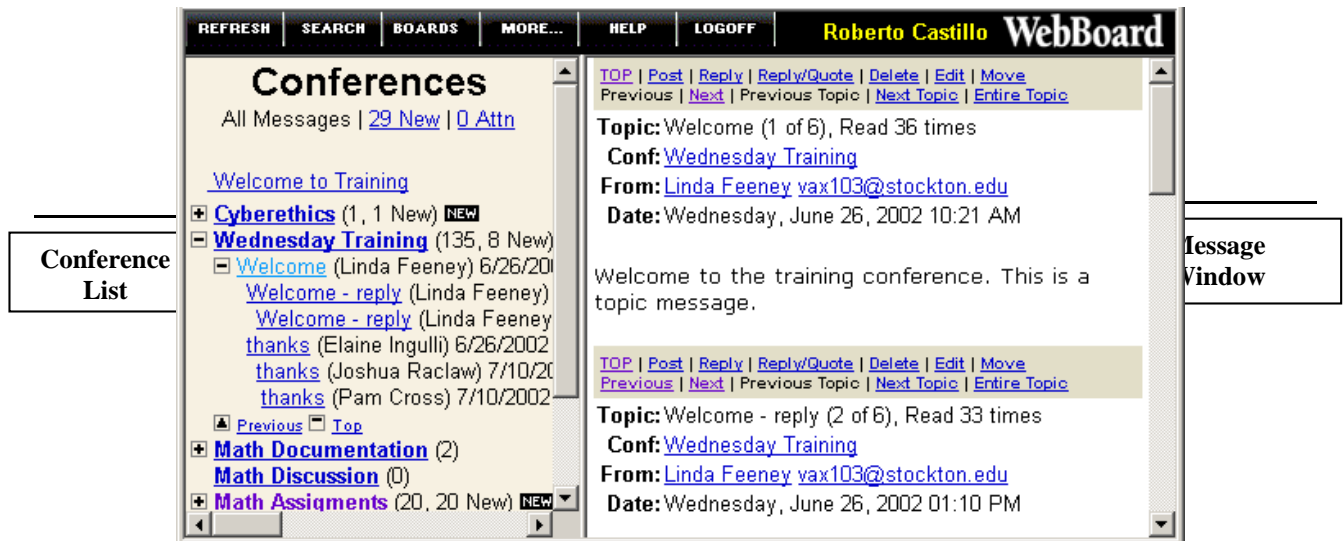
REFRESH | SEARCH | BOARDS | MORE... | HELP | LOGOFF

Roberto Castillo WebBoard

Conferences

All Messages | 29 New | 0 Attn

Welcome to Training

Cyberethics (1, 1 New) NEW

Wednesday Training (135, 8 New)

Welcome (Linda Feeney) 6/26/20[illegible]

Welcome - reply (Linda Feeney)

Welcome - reply (Linda Feeney

thanks (Elaine Ingulli) 6/26/2002

thanks (Joshua Raclaw) 7/10/20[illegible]

thanks (Pam Cross) 7/10/2002

Previous Top

Math Documentation (2)

Math Discussion (0)

Math Assigments (20, 20 New) NEW

Conference List

TOP | Post | Reply | Reply/Quote | Delete | Edit | Move
Previous | Next | Previous Topic | Next Topic | Entire Topic

Topic: Welcome (1 of 6), Read 36 times
Conf: Wednesday Training
From: Linda Feeney vax103@stockton.edu
Date: Wednesday, June 26, 2002 10:21 AM

Welcome to the training conference. This is a topic message.

TOP | Post | Reply | Reply/Quote | Delete | Edit | Move
Previous | Next | Previous Topic | Next Topic | Entire Topic

Topic: Welcome - reply (2 of 6), Read 33 times
Conf: Wednesday Training
From: Linda Feeney vax103@stockton.edu
Date: Wednesday, June 26, 2002 01:10 PM

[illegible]essage
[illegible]indow